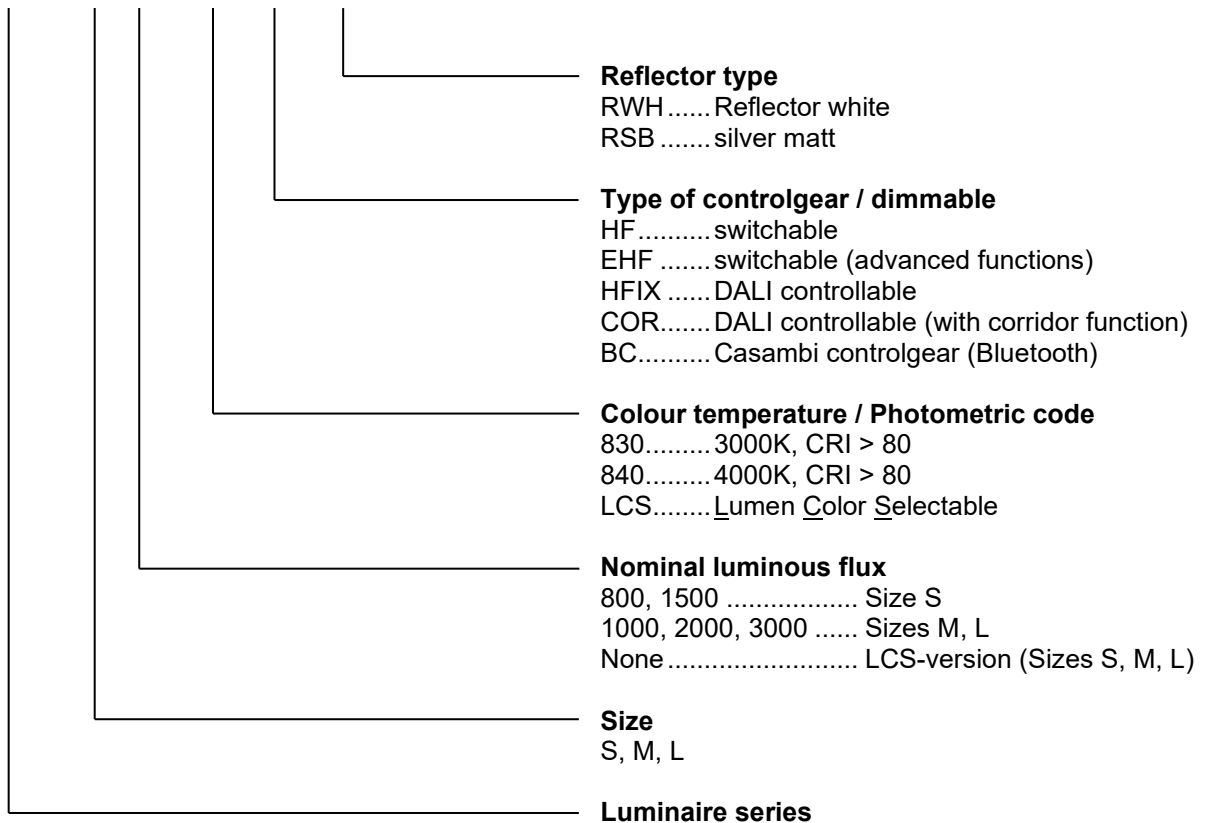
**Reflector type**
RWH...... Reflector white
RSB....... silver matt

**Type of controlgear / dimmable**
HF.......... switchable
EHF ....... switchable (advanced functions)
HFIX ...... DALI controllable
COR....... DALI controllable (with corridor function)
BC.......... Casambi controlgear (Bluetooth)

**Colour temperature / Photometric code**
830......... 3000K, CRI > 80
840......... 4000K, CRI > 80
LCS........ Lumen Color Selectable

**Nominal luminous flux**
800, 1500 .................. Size S
1000, 2000, 3000 ...... Sizes M, L
None.......................... LCS-version (Sizes S, M, L)

**Size**
S, M, L

**Luminaire series**